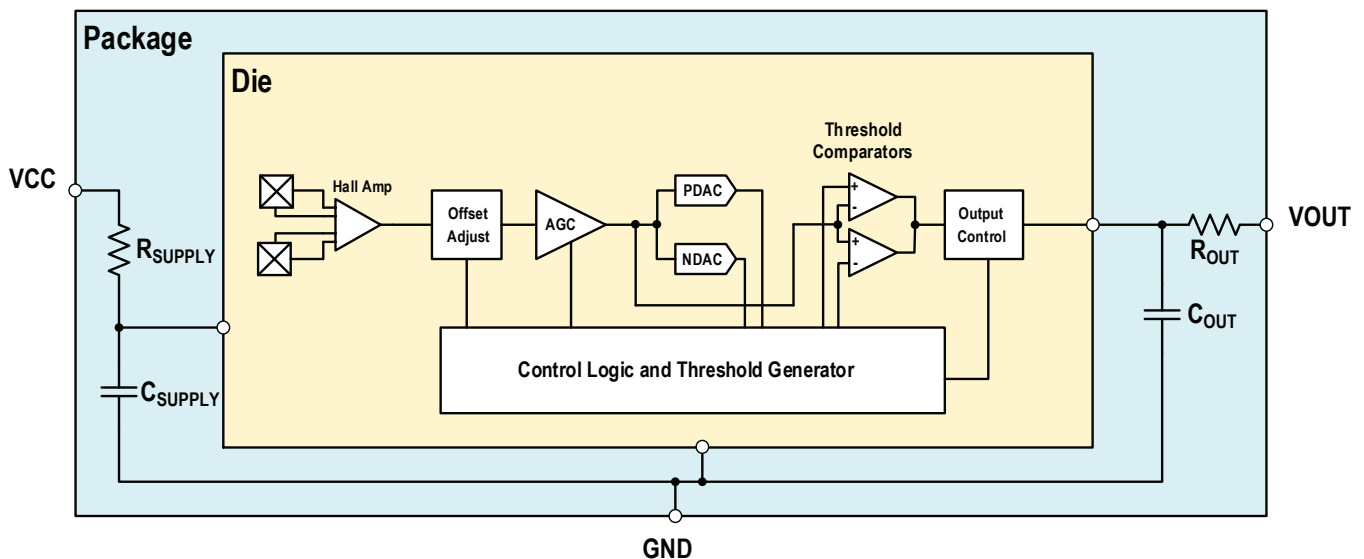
Package

Die

VCC

$R_{SUPPLY}$

$C_{SUPPLY}$

Hall Amp

Offset Adjust

AGC

PDAC

NDAC

Threshold Comparators

+

-

+

-

Output Control

Control Logic and Threshold Generator

VOUT

$R_{OUT}$

$C_{OUT}$

GND